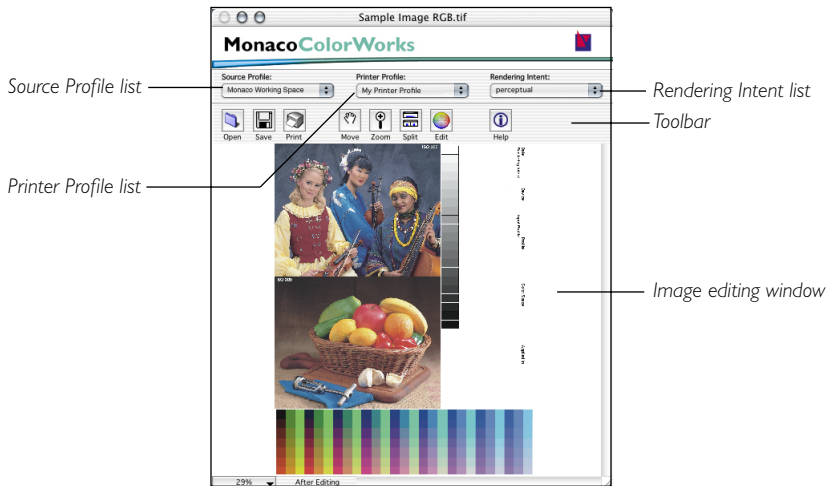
Sample Image RGB.tif

MonacoColorWorks

Source Profile list

Source Profile:
Monaco Working Space

Printer Profile:
My Printer Profile

Rendering Intent:
perceptual

Rendering Intent list

Open Save Print Move Zoom Split Edit Help

Toolbar

Printer Profile list

Image editing window

29%

After Editing